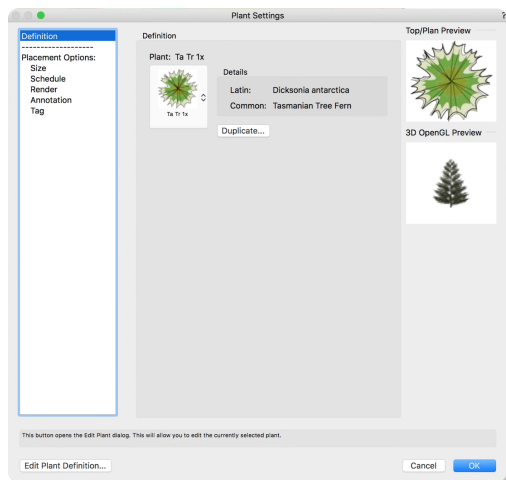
Plant Settings

?

Definition
--------------------
Placement Options:
Size
Schedule
Render
Annotation
Tag

Definition

Plant: Ta Tr 1x

Ta Tr 1x

Details

Latin: Dicksonia antarctica

Common: Tasmanian Tree Fern

Duplicate...

Top/Plan Preview

3D OpenGL Preview

This button opens the Edit Plant dialog. This will allow you to edit the currently selected plant.

Edit Plant Definition...

Cancel

OK